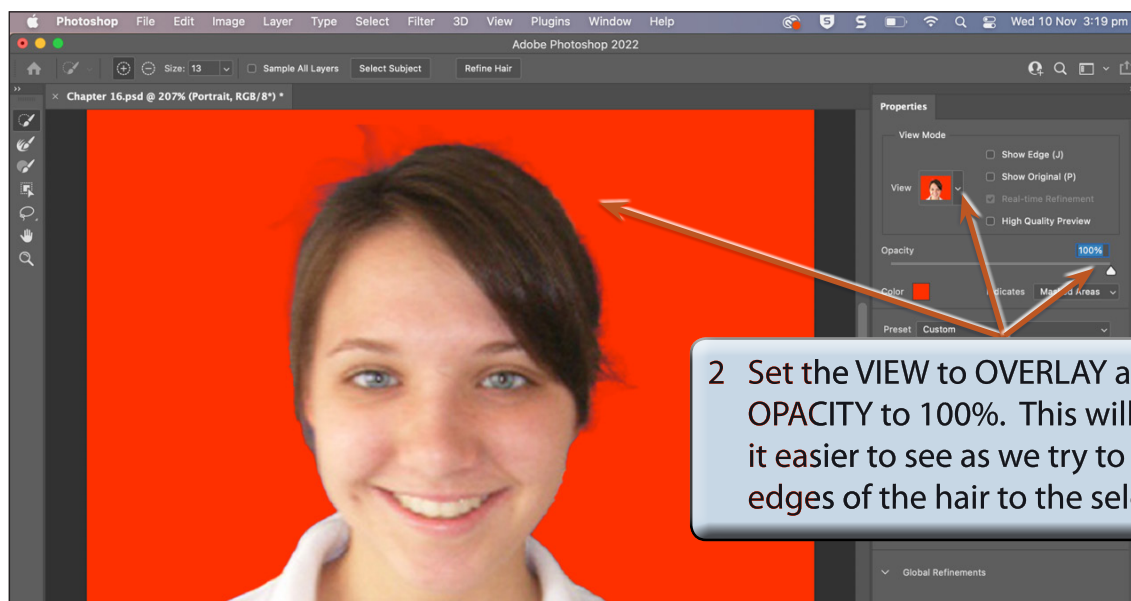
Photoshop File Edit Image Layer Type Select Filter 3D View Plugins Window Help

Wed 10 Nov 3:19 pm

Adobe Photoshop 2022

Size: 13 Sample All Layers Select Subject Refine Hair

Chapter 16.psd @ 207% (Portrait, RGB/8*) *

Properties

View Mode

View

Show Edge (J)

Show Original (P)

Real-time Refinement

High Quality Preview

Opacity 100%

Color Indicates Mas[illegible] Areas

Preset Custom

2 Set the VIEW to OVERLAY a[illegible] OPACITY to 100%. This will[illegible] it easier to see as we try to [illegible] edges of the hair to the sele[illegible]

Global Refinements